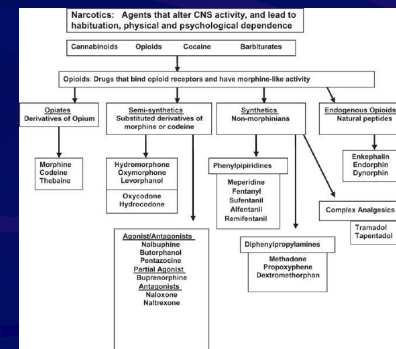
Narcotics: Agents that alter CNS activity, and lead to habituation, physical and psychological dependence

Cannabinoids Opioids Cocaine Barbiturates

Opioids: Drugs that bind opioid receptors and have morphine-like activity

Opiates
Derivatives of Opium

Morphine
Codeine
Thebaine

Semi-synthetics
Substituted derivatives of morphine or codeine

Hydromorphone
Oxymorphone
Levorphanol

Oxycodone
Hydrocodone

Agonist/Antagonists
Nalbuphine
Butorphanol
Pentazocine
Partial Agonist
Buprenorphine
Antagonists
Naloxone
Naltrexone

Synthetics
Non-morphinians

Phenylpipiridines

Meperidine
Fentanyl
Sufentanil
Alfentanil
Remifentanil

Diphenylpropylamines

Methadone
Propoxyphene
Dextromethorphan

Endogenous Opioids
Natural peptides

Enkephalin
Endorphin
Dynorphin

Complex Analgesics

Tramadol
Tapentadol